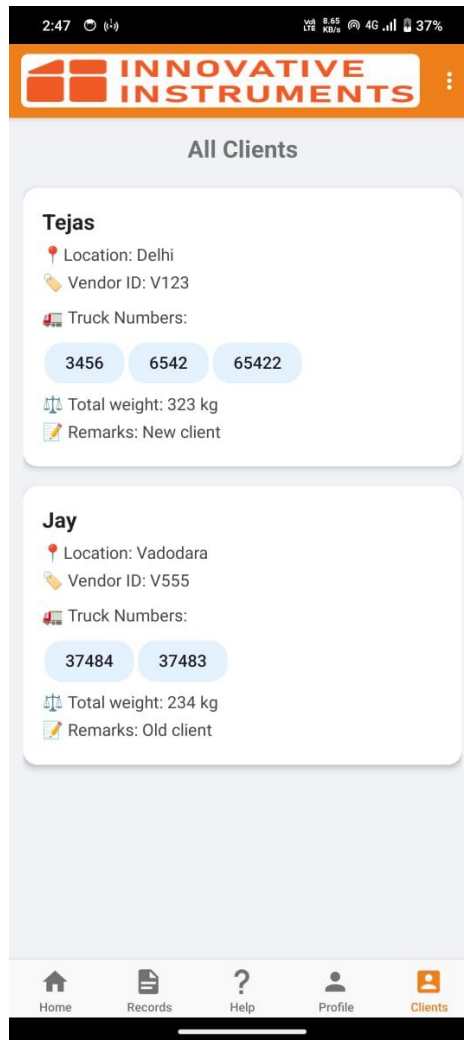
2:47 Vo LTE 8.65 KB/s 4G 37%

INNOVATIVE INSTRUMENTS

All Clients

Tejas
📍Location: Delhi
🏷️ Vendor ID: V123
🚛 Truck Numbers:
3456 6542 65422
⚖️ Total weight: 323 kg
📝 Remarks: New client

Jay
📍Location: Vadodara
🏷️ Vendor ID: V555
🚛 Truck Numbers:
37484 37483
⚖️ Total weight: 234 kg
📝 Remarks: Old client

Home Records Help Profile Clients